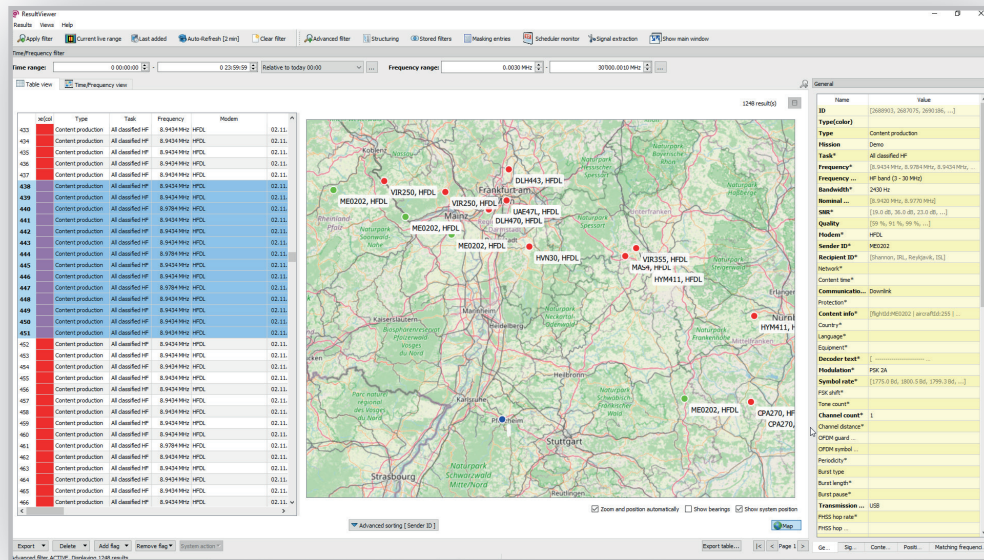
ResultViewer
Results Views Help
Apply filter | Current live range | Last added | Auto-Refresh [2 min] | Clear filter | Advanced filter | Structuring | Stored filters | Masking entries | Scheduler monitor | Signal extraction | Show main window

Time/Frequency filter
Time range: 0 00:00:00 - 0 23:59:59 Relative to today 00:00
Frequency range: 0.0030 MHz - 30'000.0010 MHz

Table view | Time/Frequency view
1248 result(s)

| | se(col | Type | Task | Frequency | Modem | |
|---|---|---|---|---|---|---|
| 433 | | Content production | All classified HF | 8.9434 MHz | HFDL | 02.11. |
| 434 | | Content production | All classified HF | 8.9434 MHz | HFDL | 02.11. |
| 435 | | Content production | All classified HF | 8.9434 MHz | HFDL | 02.11. |
| 436 | | Content production | All classified HF | 8.9434 MHz | HFDL | 02.11. |
| 437 | | Content production | All classified HF | 8.9434 MHz | HFDL | 02.11. |
| 438 | | Content production | All classified HF | 8.9434 MHz | HFDL | 02.11. |
| 439 | | Content production | All classified HF | 8.9434 MHz | HFDL | 02.11. |
| 440 | | Content production | All classified HF | 8.9784 MHz | HFDL | 02.11. |
| 441 | | Content production | All classified HF | 8.9434 MHz | HFDL | 02.11. |
| 442 | | Content production | All classified HF | 8.9434 MHz | HFDL | 02.11. |
| 443 | | Content production | All classified HF | 8.9434 MHz | HFDL | 02.11. |
| 444 | | Content production | All classified HF | 8.9784 MHz | HFDL | 02.11. |
| 445 | | Content production | All classified HF | 8.9434 MHz | HFDL | 02.11. |
| 446 | | Content production | All classified HF | 8.9784 MHz | HFDL | 02.11. |
| 447 | | Content production | All classified HF | 8.9784 MHz | HFDL | 02.11. |
| 448 | | Content production | All classified HF | 8.9434 MHz | HFDL | 02.11. |
| 449 | | Content production | All classified HF | 8.9434 MHz | HFDL | 02.11. |
| 450 | | Content production | All classified HF | 8.9434 MHz | HFDL | 02.11. |
| 451 | | Content production | All classified HF | 8.9434 MHz | HFDL | 02.11. |
| 452 | | Content production | All classified HF | 8.9434 MHz | HFDL | 02.11. |
| 453 | | Content production | All classified HF | 8.9434 MHz | HFDL | 02.11. |
| 454 | | Content production | All classified HF | 8.9434 MHz | HFDL | 02.11. |
| 455 | | Content production | All classified HF | 8.9434 MHz | HFDL | 02.11. |
| 456 | | Content production | All classified HF | 8.9434 MHz | HFDL | 02.11. |
| 457 | | Content production | All classified HF | 8.9434 MHz | HFDL | 02.11. |
| 458 | | Content production | All classified HF | 8.9434 MHz | HFDL | 02.11. |
| 459 | | Content production | All classified HF | 8.9434 MHz | HFDL | 02.11. |
| 460 | | Content production | All classified HF | 8.9434 MHz | HFDL | 02.11. |
| 461 | | Content production | All classified HF | 8.9784 MHz | HFDL | 02.11. |
| 462 | | Content production | All classified HF | 8.9434 MHz | HFDL | 02.11. |
| 463 | | Content production | All classified HF | 8.9434 MHz | HFDL | 02.11. |
| 464 | | Content production | All classified HF | 8.9434 MHz | HFDL | 02.11. |
| 465 | | Content production | All classified HF | 8.9434 MHz | HFDL | 02.11. |
| 466 | | Content production | All classified HF | 8.9434 MHz | HFDL | 02.11. |

Koblenz, VIR250, HFDL, DLH443, HFDL, Frankfurt am, ME0202, HFDL, VIR250, HFDL, UAE47L, HFDL, DLH470, HFDL, Mainz, ME0202, HFDL, ME0202, HFDL, Rheinland-Pfalz, HVN30, HFDL, VIR355, HFDL, MAS4, HFDL, HYM411, HFDL, Naturpark Spessart, Kaiserslautern, Heidelberg, HYM411, Nurn, Naturpark Frankenhöhe, Heilbronn, Naturpark Schwäbisch-Fränkischer Wald, ME0202, HFDL, CPA270, HF, CPA270, Karlsruhe, Pforzheim, Stuttgart, Naturpark Schwarzwald Mitte/Nord, Strasbourg, Parc naturel régional des Vosges du Nord, Reutlingen, Naturpark Pfälzerwald

Zoom and position automatically | Show bearings | Show system position
Advanced sorting [ Sender ID ]
Map

General
| Name | Value |
|---|---|
| ID | [2688903, 2687075, 2690186, ...] |
| Type(color) | |
| Type | Content production |
| Mission | Demo |
| Task* | All classified HF |
| Frequency* | [8.9434 MHz, 8.9784 MHz, 8.9434 MHz, ... |
| Frequency ... | HF band (3 - 30 MHz) |
| Bandwidth* | 2430 Hz |
| Nominal ... | [8.9420 MHz, 8.9770 MHz] |
| SNR* | [19.0 dB, 36.0 dB, 23.0 dB, ...] |
| Quality | [59 %, 91 %, 99 %, ...] |
| Modem* | HFDL |
| Sender ID* | ME0202 |
| Recipient ID* | [Shannon, IRL, Reykjavik, ISL] |
| Network* | |
| Content time* | |
| Communicatio... | Downlink |
| Protection* | |
| Content info* | [flightId:ME0202 \| aircraftId:255 \| ... |
| Country* | |
| Language* | |
| Equipment* | |
| Decoder text* | [ ... |
| Modulation* | PSK 2A |
| Symbol rate* | [1775.0 Bd, 1800.5 Bd, 1799.3 Bd, ...] |
| FSK shift* | |
| Tone count* | |
| Channel count* | 1 |
| Channel distance* | |
| OFDM guard ... | |
| OFDM symbol ... | |
| Periodicity* | |
| Burst type | |
| Burst length* | |
| Burst pause* | |
| Transmission ... | USB |
| FHSS hop rate* | |
| FHSS hop ... | |

Ge... | Sig... | Conte... | Positi... | Matching frequenc

Export | Delete | Add flag | Remove flag | System action
Export table... | Page 1
Advanced filter: ACTIVE Displaying 1248 results